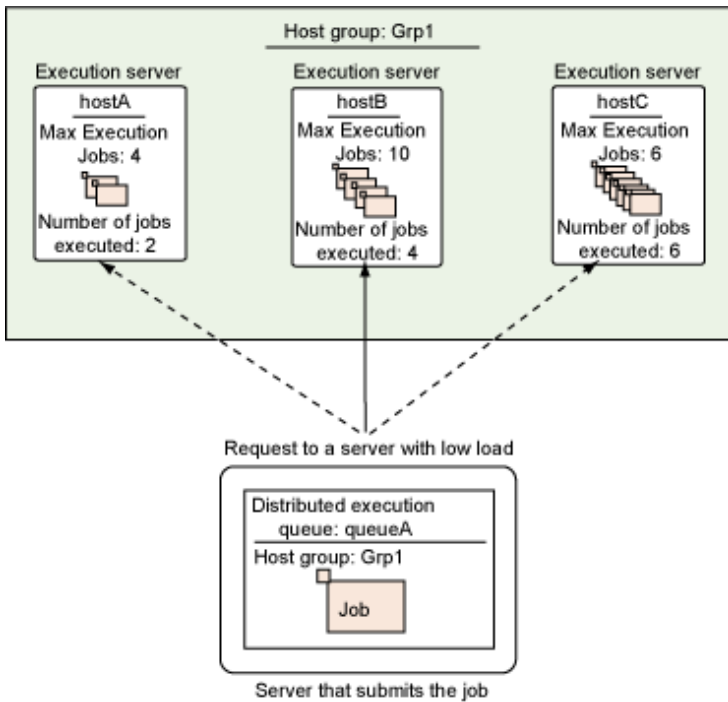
Host group: Grp1

Execution server
hostA
Max Execution Jobs: 4
Number of jobs executed: 2

Execution server
hostB
Max Execution Jobs: 10
Number of jobs executed: 4

Execution server
hostC
Max Execution Jobs: 6
Number of jobs executed: 6

Request to a server with low load

Distributed execution queue: queueA
Host group: Grp1
Job

Server that submits the job